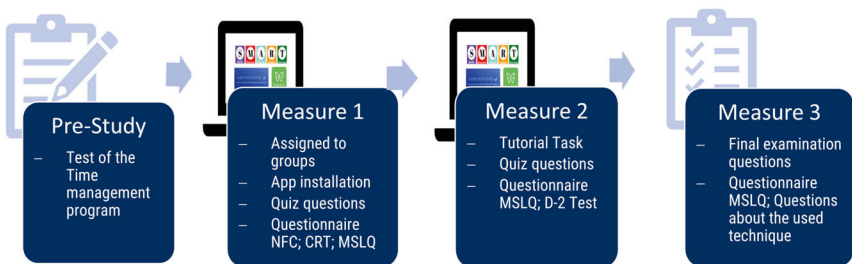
Pre-Study

– Test of the Time management program

Measure 1

– Assigned to groups
– App installation
– Quiz questions
– Questionnaire NFC; CRT; MSLQ

Measure 2

– Tutorial Task
– Quiz questions
– Questionnaire MSLQ; D-2 Test

Measure 3

– Final examination questions
– Questionnaire MSLQ; Questions about the used technique